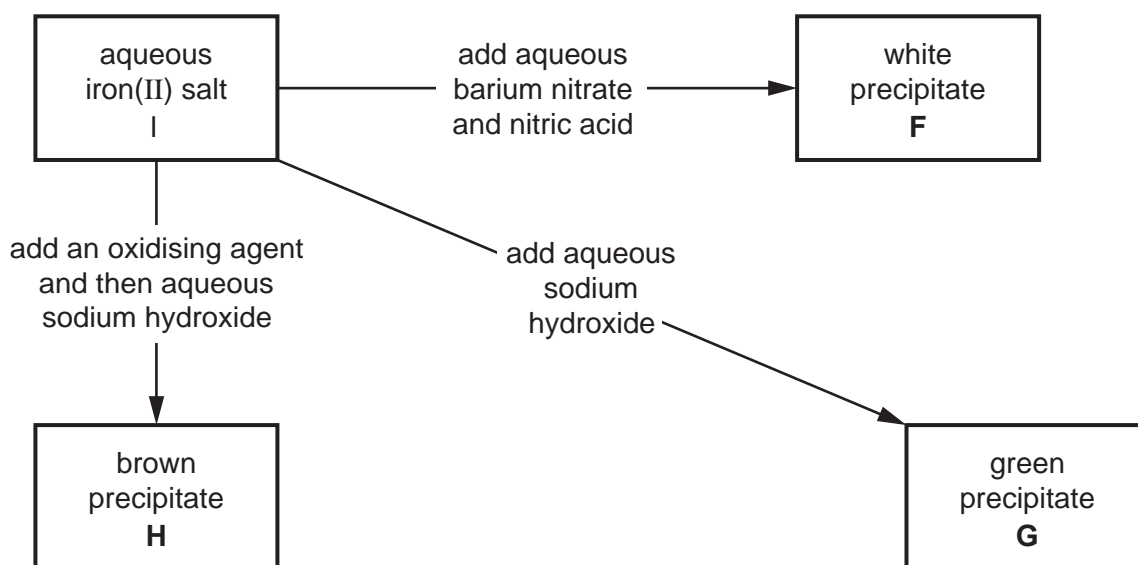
aqueous iron(II) salt
I

add aqueous barium nitrate and nitric acid

white precipitate
F

add an oxidising agent and then aqueous sodium hydroxide

add aqueous sodium hydroxide

brown precipitate
H

green precipitate
G